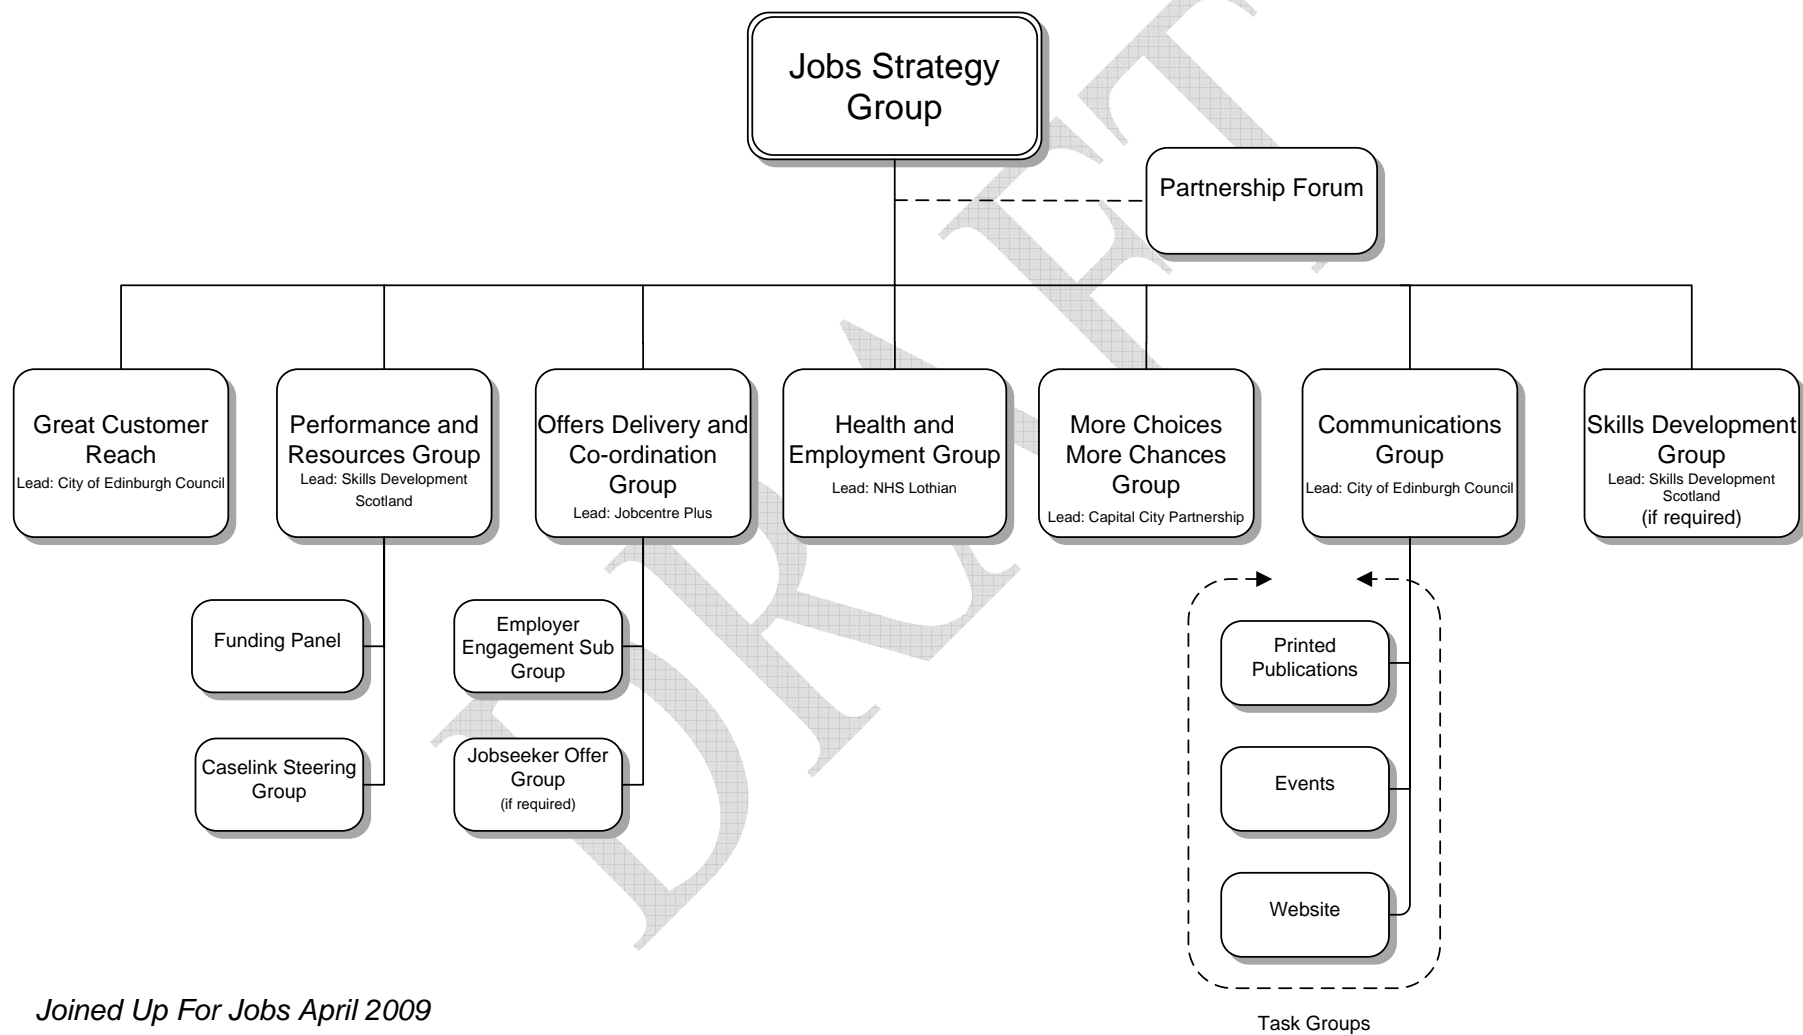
Jobs Strategy Group

Partnership Forum

Great Customer Reach
Lead: City of Edinburgh Council

Performance and Resources Group
Lead: Skills Development Scotland

Offers Delivery and Co-ordination Group
Lead: Jobcentre Plus

Health and Employment Group
Lead: NHS Lothian

More Choices More Chances Group
Lead: Capital City Partnership

Communications Group
Lead: City of Edinburgh Council

Skills Development Group
Lead: Skills Development Scotland
(if required)

Funding Panel

Caselink Steering Group

Employer Engagement Sub Group

Jobseeker Offer Group
(if required)

Printed Publications

Events

Website

Task Groups

DRAFT

Joined Up For Jobs April 2009